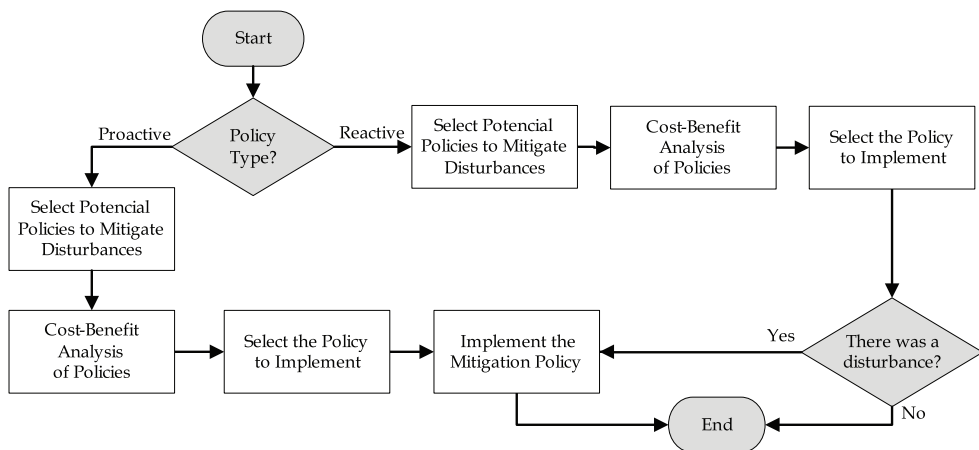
Start

Policy Type?

Proactive

Reactive

Select Potencial Policies to Mitigate Disturbances

Cost-Benefit Analysis of Policies

Select the Policy to Implement

Select Potencial Policies to Mitigate Disturbances

Cost-Benefit Analysis of Policies

Select the Policy to Implement

Implement the Mitigation Policy

Yes

There was a disturbance?

No

End